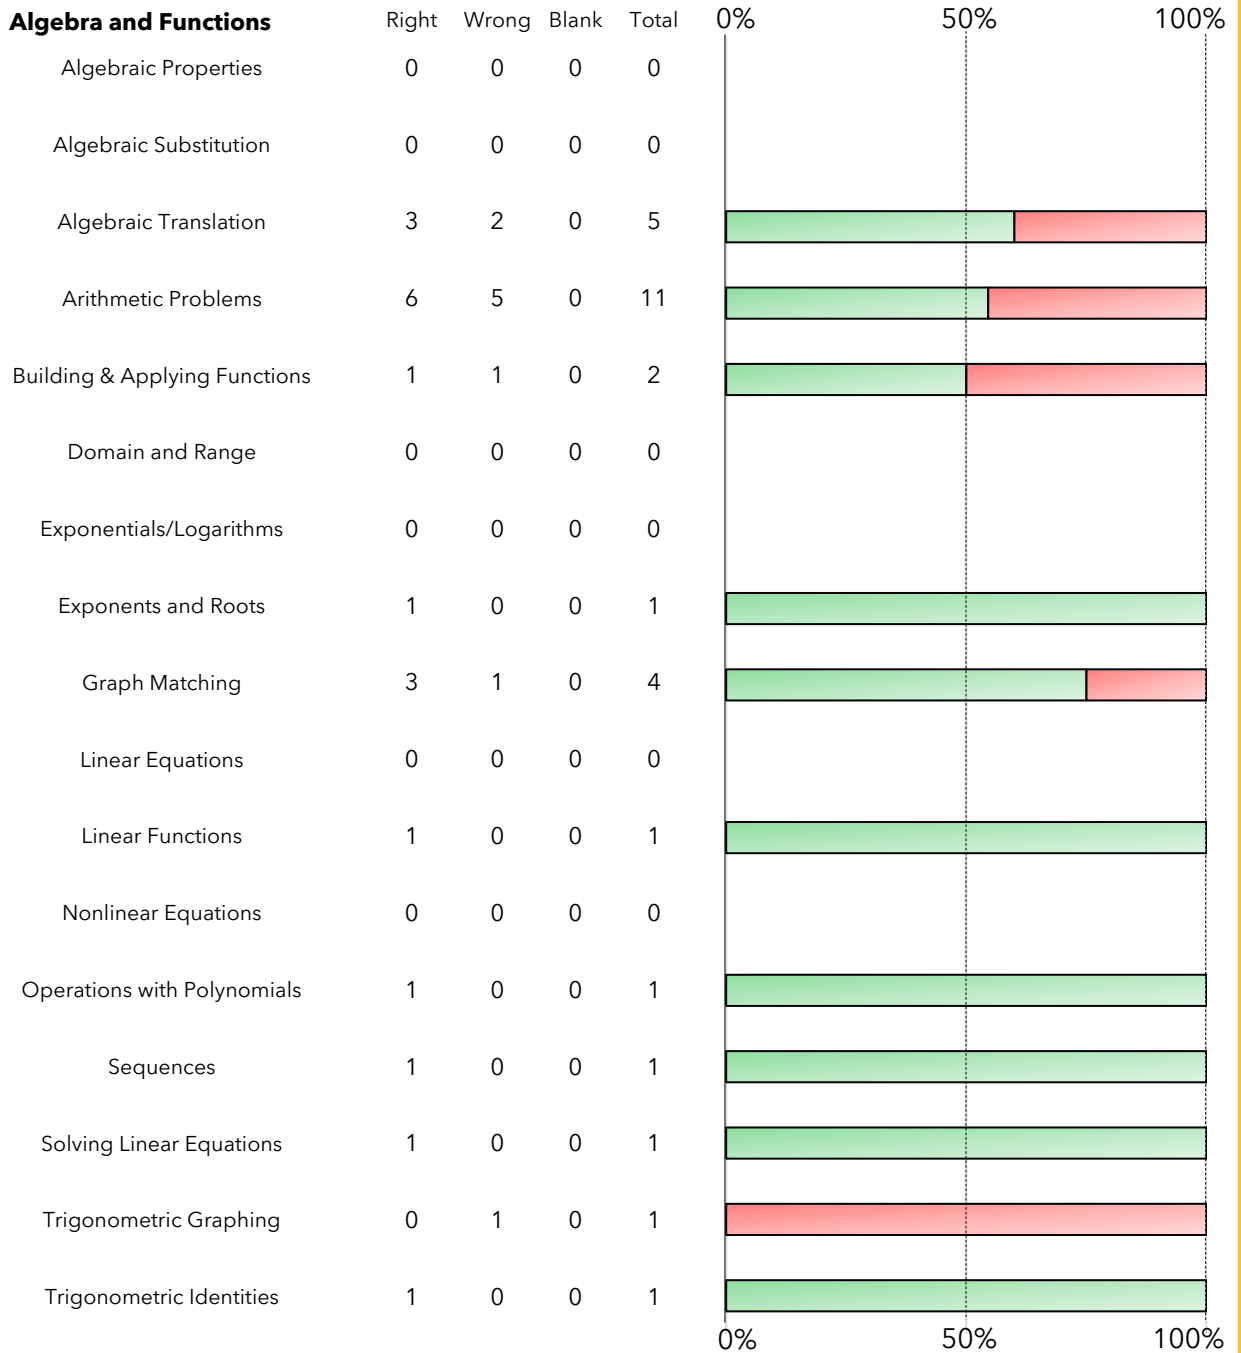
| Algebra and Functions | Right | Wrong | Blank | Total |
|---|---|---|---|---|
| Algebraic Properties | 0 | 0 | 0 | 0 |
| Algebraic Substitution | 0 | 0 | 0 | 0 |
| Algebraic Translation | 3 | 2 | 0 | 5 |
| Arithmetic Problems | 6 | 5 | 0 | 11 |
| Building & Applying Functions | 1 | 1 | 0 | 2 |
| Domain and Range | 0 | 0 | 0 | 0 |
| Exponentials/Logarithms | 0 | 0 | 0 | 0 |
| Exponents and Roots | 1 | 0 | 0 | 1 |
| Graph Matching | 3 | 1 | 0 | 4 |
| Linear Equations | 0 | 0 | 0 | 0 |
| Linear Functions | 1 | 0 | 0 | 1 |
| Nonlinear Equations | 0 | 0 | 0 | 0 |
| Operations with Polynomials | 1 | 0 | 0 | 1 |
| Sequences | 1 | 0 | 0 | 1 |
| Solving Linear Equations | 1 | 0 | 0 | 1 |
| Trigonometric Graphing | 0 | 1 | 0 | 1 |
| Trigonometric Identities | 1 | 0 | 0 | 1 |

0% 50% 100%

0% 50% 100%